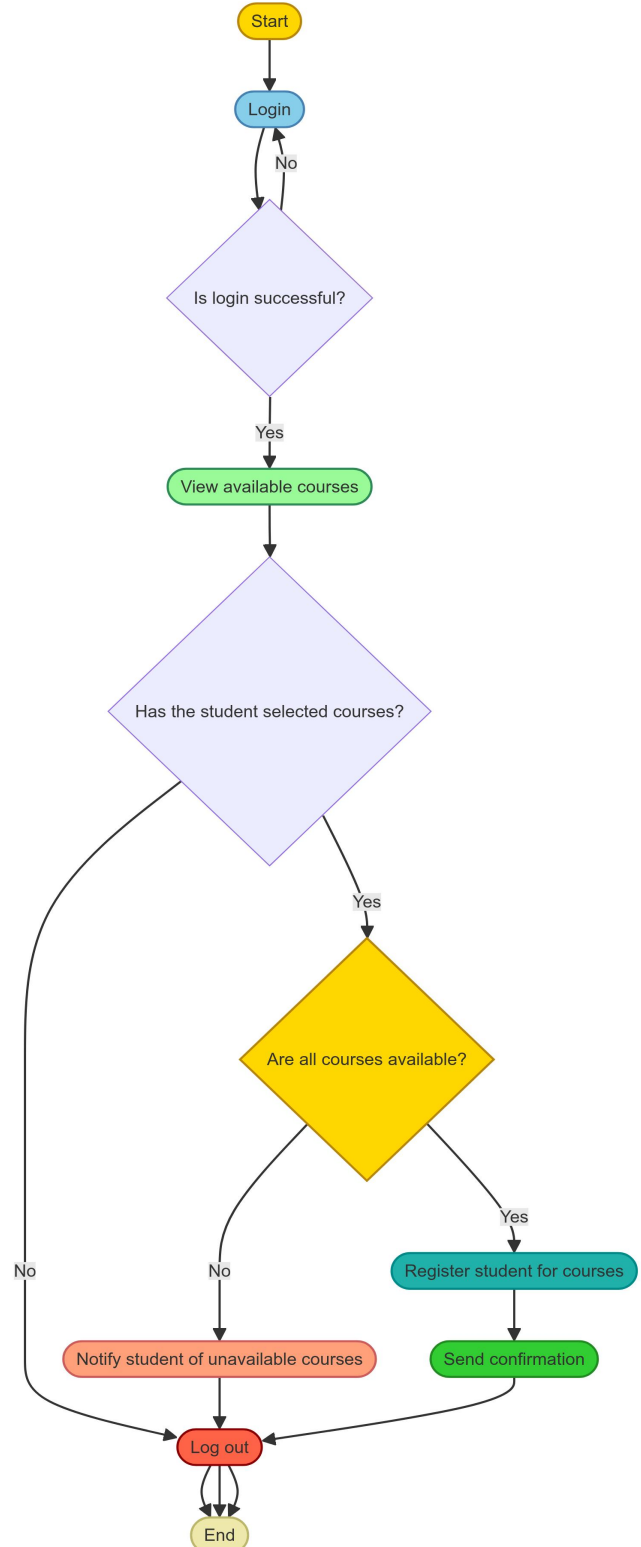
Start

Login

No

Is login successful?

Yes

View available courses

Has the student selected courses?

Yes

Are all courses available?

Yes

No

No

Register student for courses

Notify student of unavailable courses

Send confirmation

Log out

End